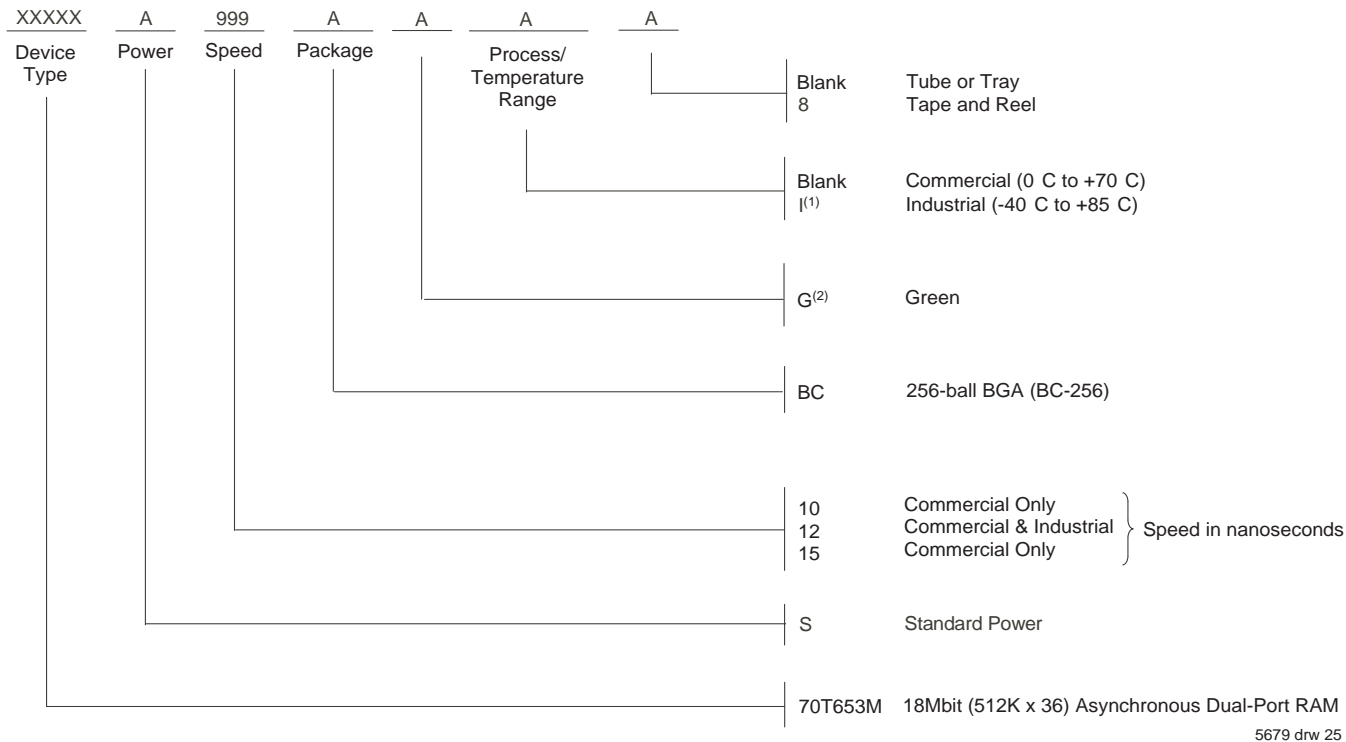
XXXXX A 999 A A A A

Device Type

Power

Speed

Package

Process/ Temperature Range

Blank Tube or Tray
8 Tape and Reel

Blank Commercial (0 C to +70 C)
I$^{(1)}$ Industrial (-40 C to +85 C)

G$^{(2)}$ Green

BC 256-ball BGA (BC-256)

10 Commercial Only
12 Commercial & Industrial
15 Commercial Only
Speed in nanoseconds

S Standard Power

70T653M 18Mbit (512K x 36) Asynchronous Dual-Port RAM

5679 drw 25